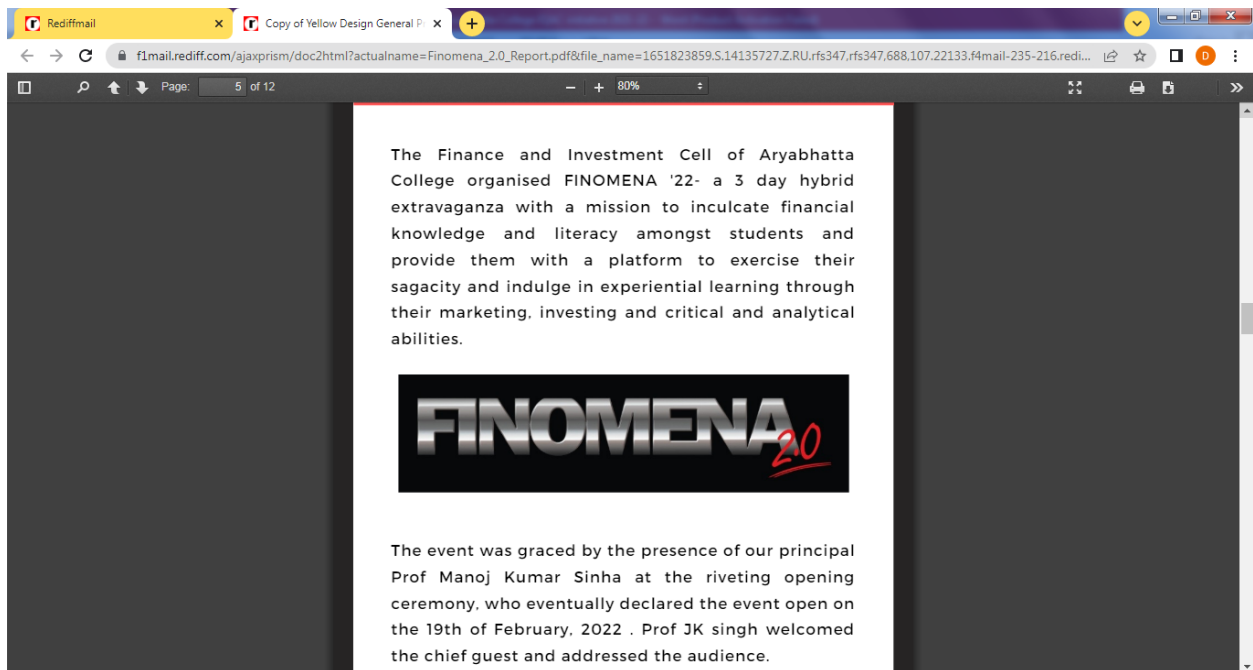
Rediffmail

Copy of Yellow Design General P

f1mail.rediff.com/ajaxprism/doc2html?actualname=Finomena_2.0_Report.pdf&file_name=1651823859.S.14135727.Z.RU.rfs347,rfs347,688,107.22133.f4mail-235-216.redi...

D

Page: 5 of 12

80%

The Finance and Investment Cell of Aryabhatta College organised FINOMENA '22- a 3 day hybrid extravaganza with a mission to inculcate financial knowledge and literacy amongst students and provide them with a platform to exercise their sagacity and indulge in experiential learning through their marketing, investing and critical and analytical abilities.

FINOMENA 2.0

The event was graced by the presence of our principal Prof Manoj Kumar Sinha at the riveting opening ceremony, who eventually declared the event open on the 19th of February, 2022 . Prof JK singh welcomed the chief guest and addressed the audience.